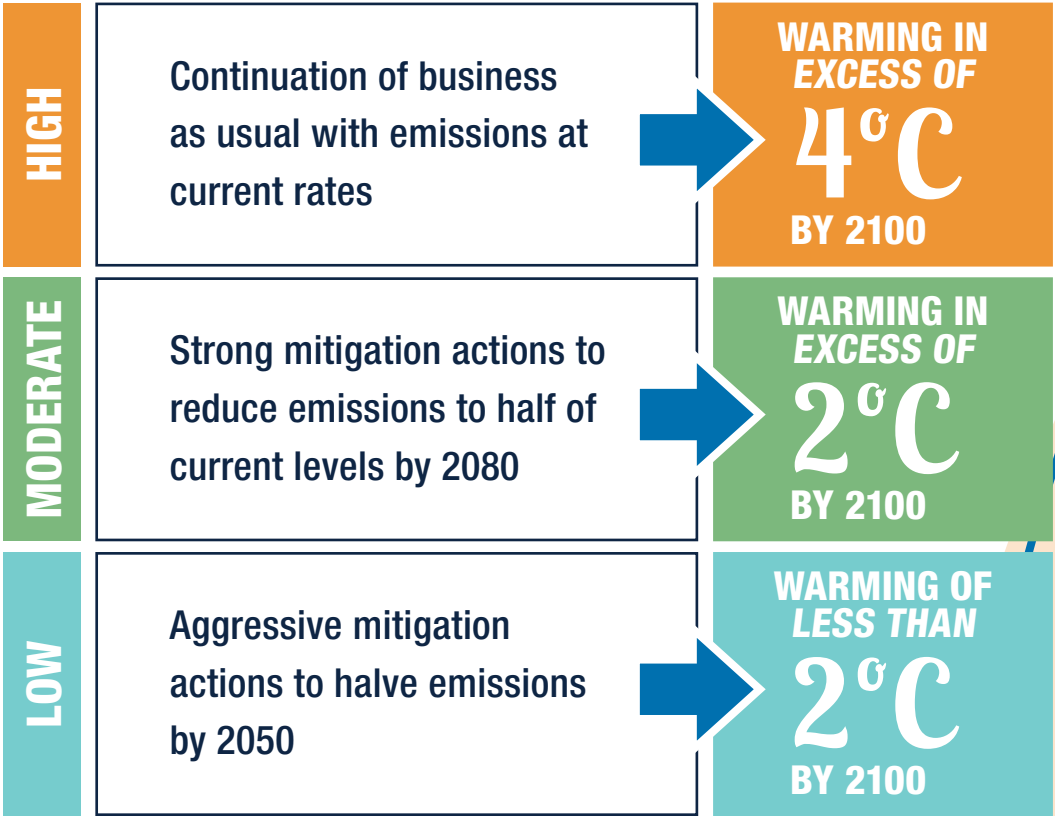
HIGH

Continuation of business as usual with emissions at current rates

WARMING IN EXCESS OF $4^oC$ BY 2100

MODERATE

Strong mitigation actions to reduce emissions to half of current levels by 2080

WARMING IN EXCESS OF $2^oC$ BY 2100

LOW

Aggressive mitigation actions to halve emissions by 2050

WARMING OF LESS THAN $2^oC$ BY 2100